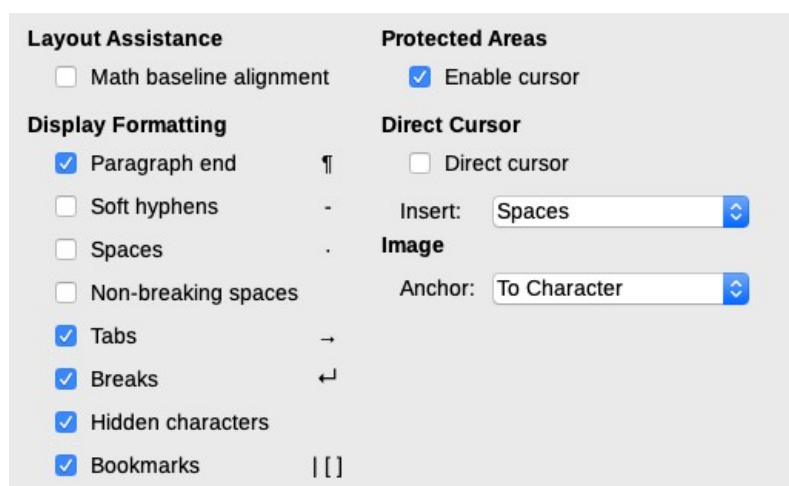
Layout Assistance

Math baseline alignment

Display Formatting

Paragraph end ¶

Soft hyphens -

Spaces ·

Non-breaking spaces

Tabs →

Breaks ↵

Hidden characters

Bookmarks | [ ]

Protected Areas

Enable cursor

Direct Cursor

Direct cursor

Insert: Spaces

Image

Anchor: To Character